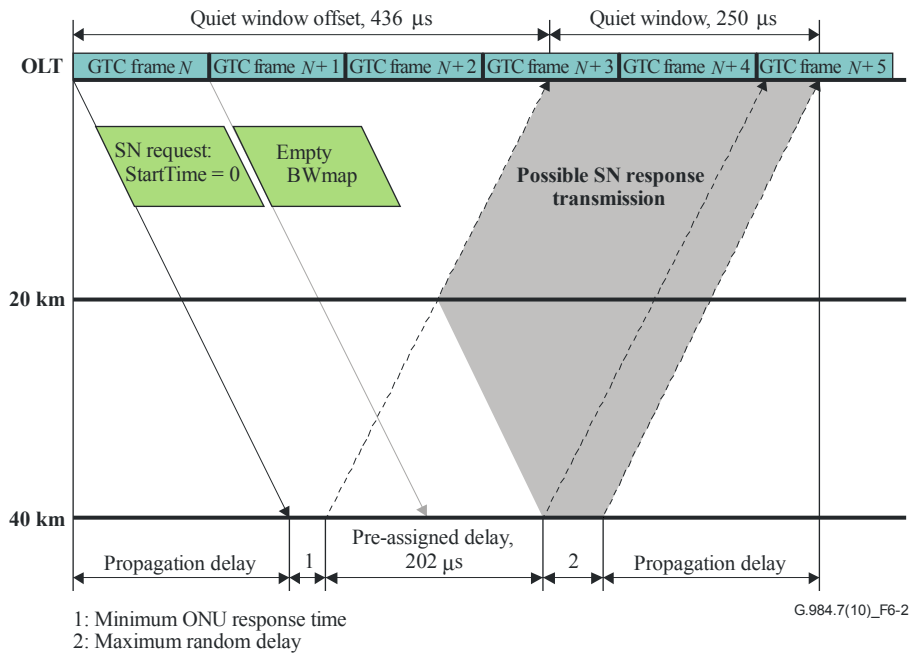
Quiet window offset, 436 μs

Quiet window, 250 μs

OLT

GTC frame $N$

GTC frame $N+1$

GTC frame $N+2$

GTC frame $N+3$

GTC frame $N+4$

GTC frame $N+5$

SN request: StartTime = 0

Empty BWmap

Possible SN response transmission

20 km

40 km

Propagation delay

1

Pre-assigned delay, 202 μs

2

Propagation delay

1: Minimum ONU response time
2: Maximum random delay

G.984.7(10)_F6-2